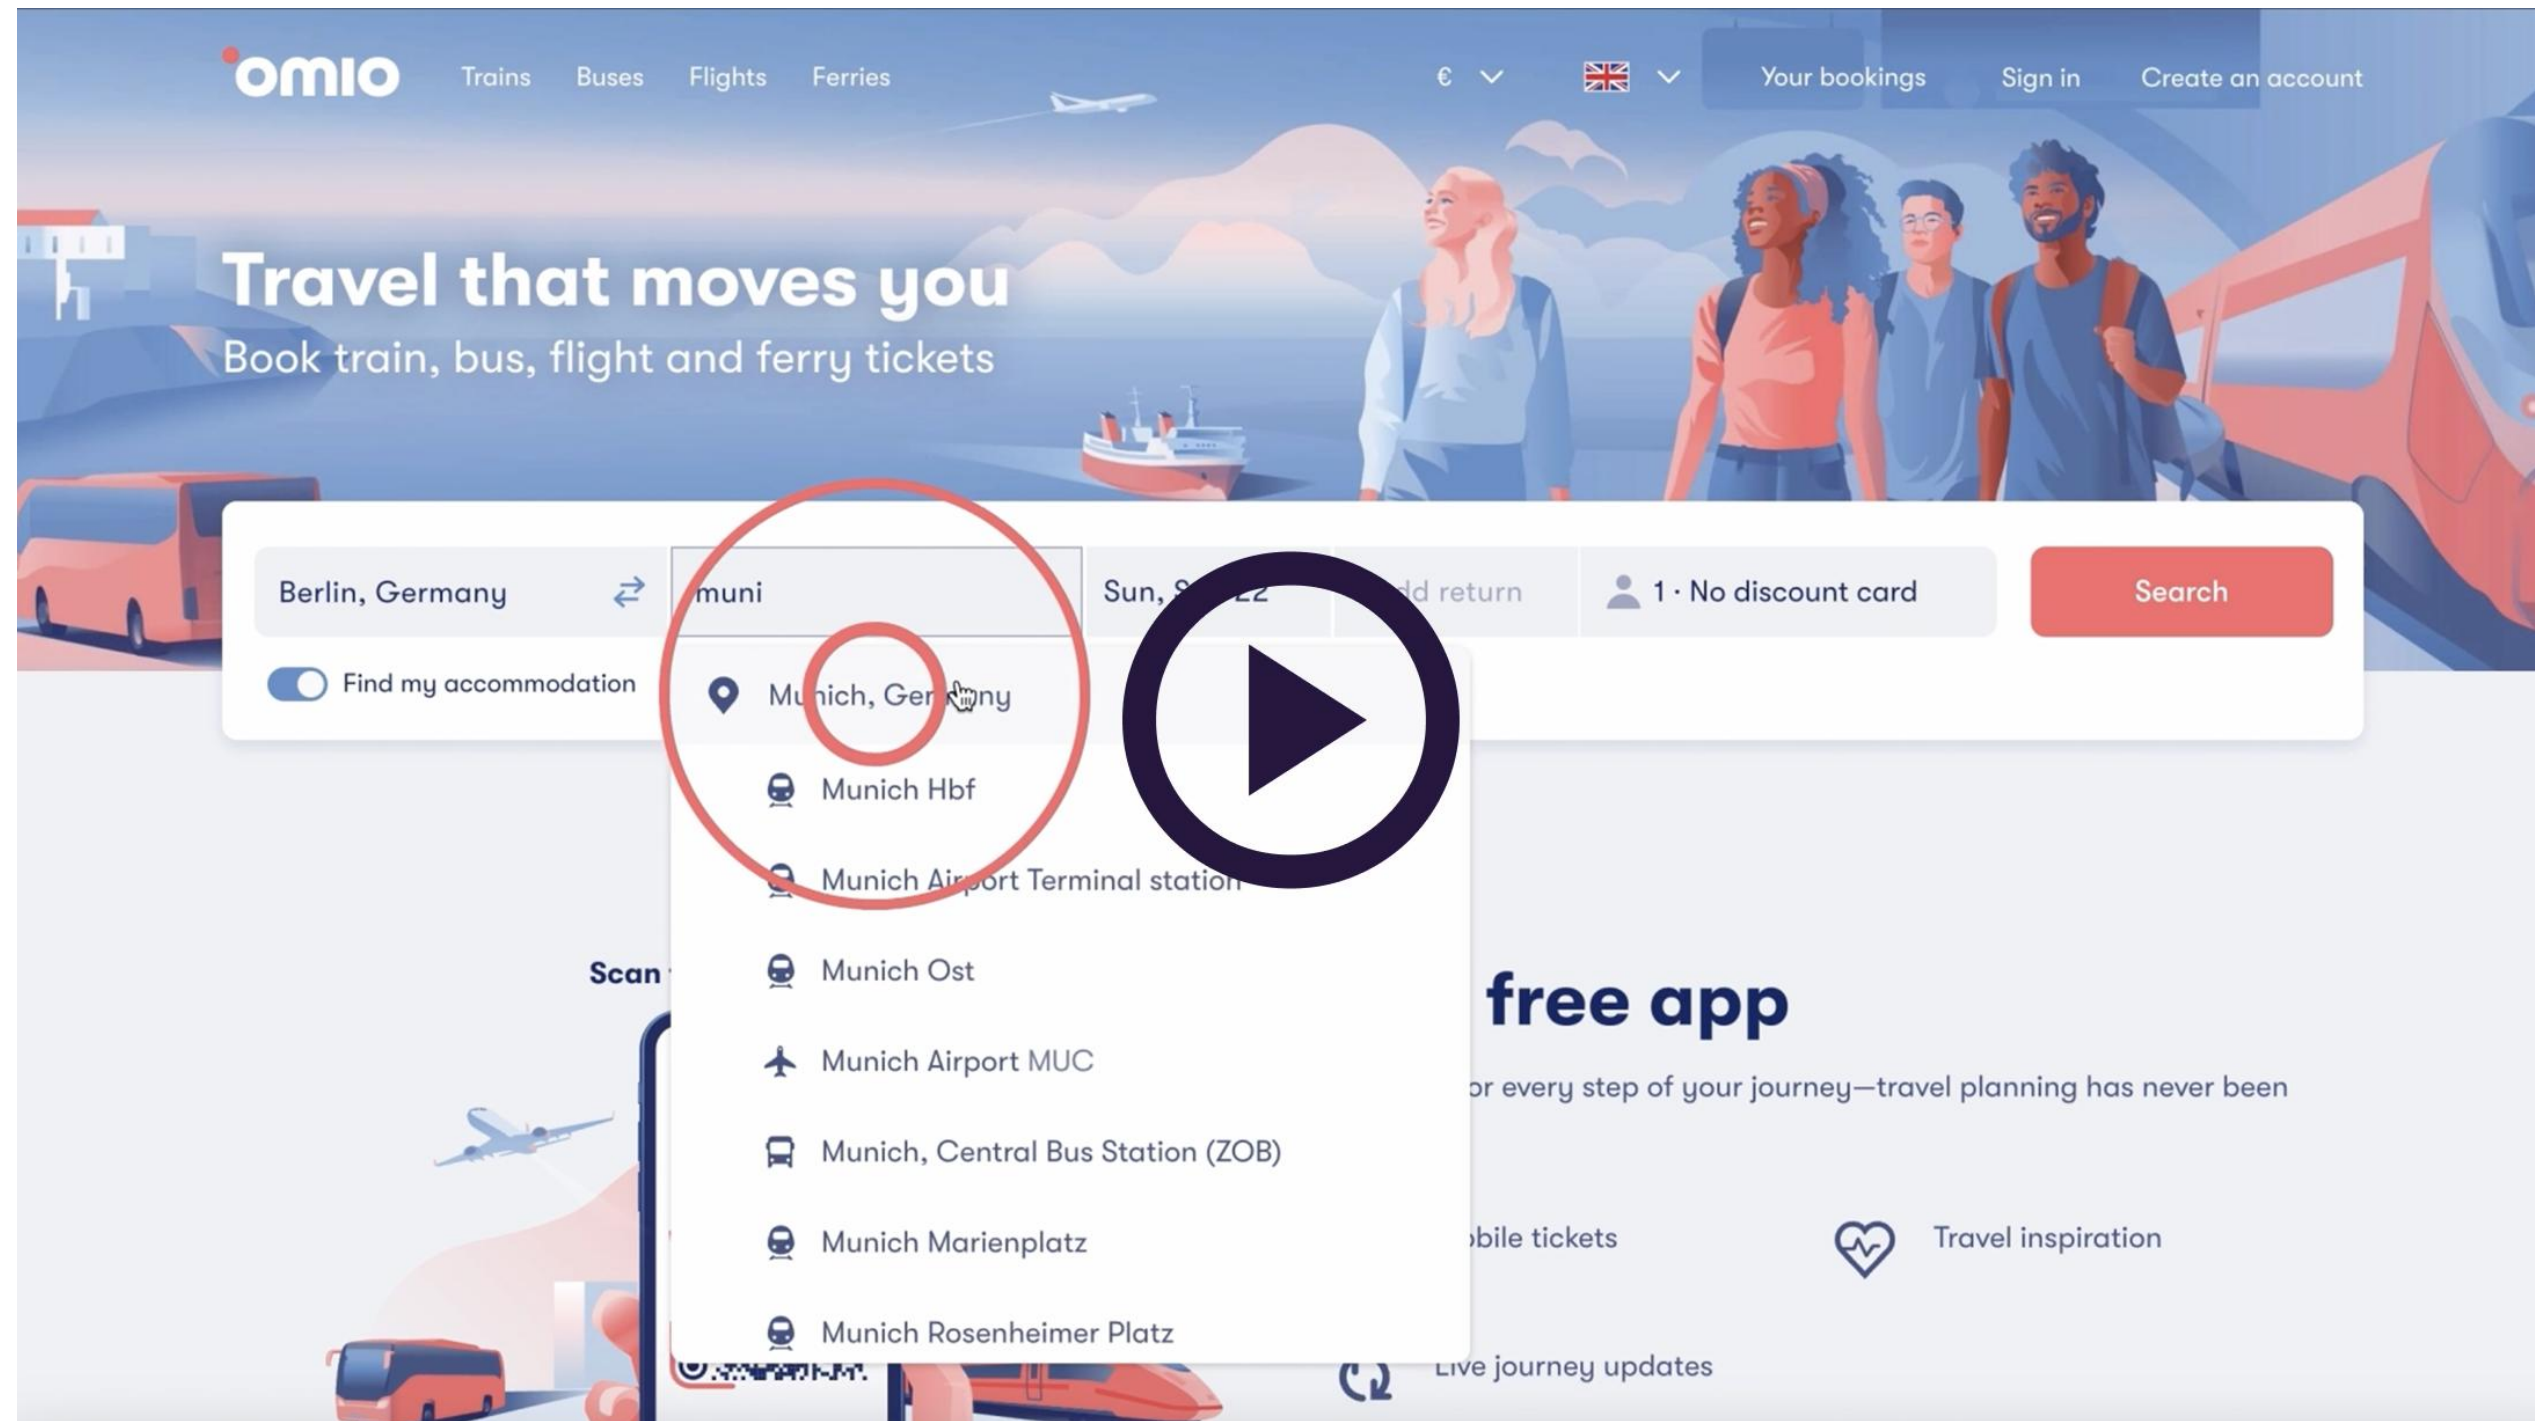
omio Trains Buses Flights Ferries

€ Your bookings Sign in Create an account

Travel that moves you
Book train, bus, flight and ferry tickets

Berlin, Germany

muni

Sun, S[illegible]22

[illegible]d return

1 · No discount card

Search

Find my accommodation

Mu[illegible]ich, Ger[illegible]ny

Munich Hbf

Munich Air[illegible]ort Terminal station

Munich Ost

Munich Airport MUC

Munich, Central Bus Station (ZOB)

Munich Marienplatz

Munich Rosenheimer Platz

Scan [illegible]

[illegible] free app

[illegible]or every step of your journey—travel planning has never been

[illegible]bile tickets

Travel inspiration

Live journey updates